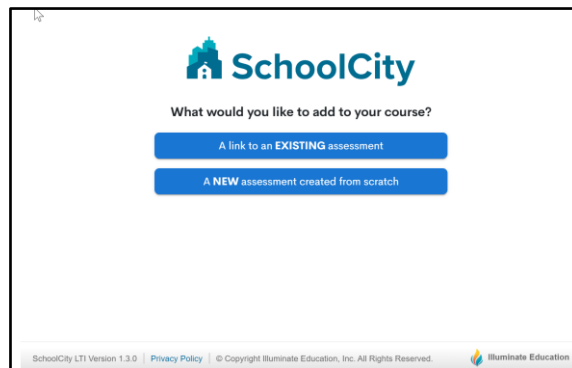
SchoolCity

What would you like to add to your course?

A link to an EXISTING assessment

A NEW assessment created from scratch

SchoolCity LTI Version 1.3.0 | Privacy Policy | © Copyright Illuminate Education, Inc. All Rights Reserved.

Illuminate Education